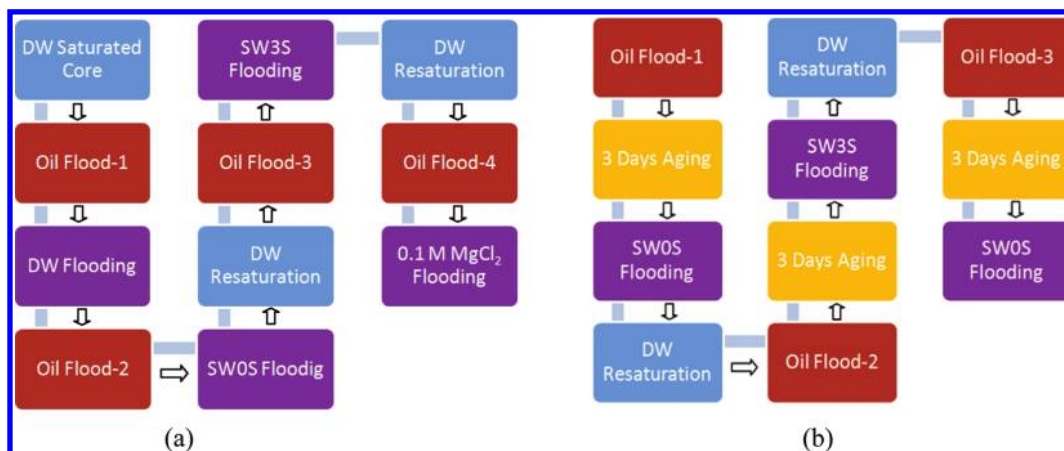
DW Saturated Core

Oil Flood-1

DW Flooding

Oil Flood-2

SW0S Floodig

DW Resaturation

Oil Flood-3

SW3S Flooding

DW Resaturation

Oil Flood-4

0.1 M $MgCl_2$ Flooding

(a)

Oil Flood-1

3 Days Aging

SW0S Flooding

DW Resaturation

Oil Flood-2

3 Days Aging

SW3S Flooding

DW Resaturation

Oil Flood-3

3 Days Aging

SW0S Flooding

(b)